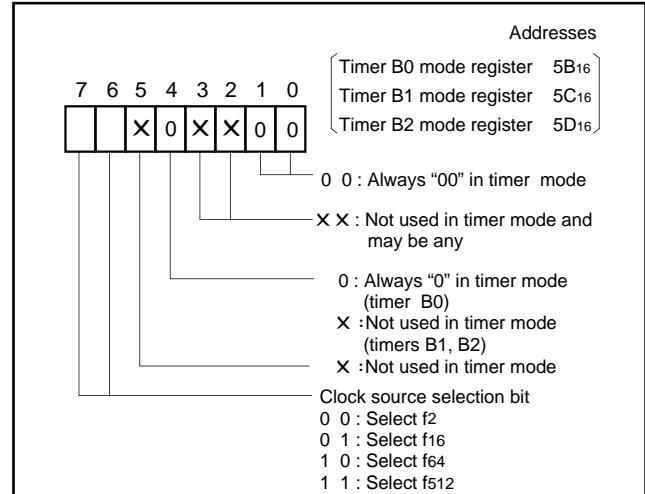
Addresses

Timer B0 mode register $5B_{16}$
Timer B1 mode register $5C_{16}$
Timer B2 mode register $5D_{16}$

7 6 5 4 3 2 1 0

× 0 × × 0 0

0 0 : Always “00” in timer mode

× × : Not used in timer mode and may be any

0 : Always “0” in timer mode (timer B0)
× :Not used in timer mode (timers B1, B2)

× :Not used in timer mode

Clock source selection bit
0 0 : Select $f_2$
0 1 : Select $f_{16}$
1 0 : Select $f_{64}$
1 1 : Select $f_{512}$